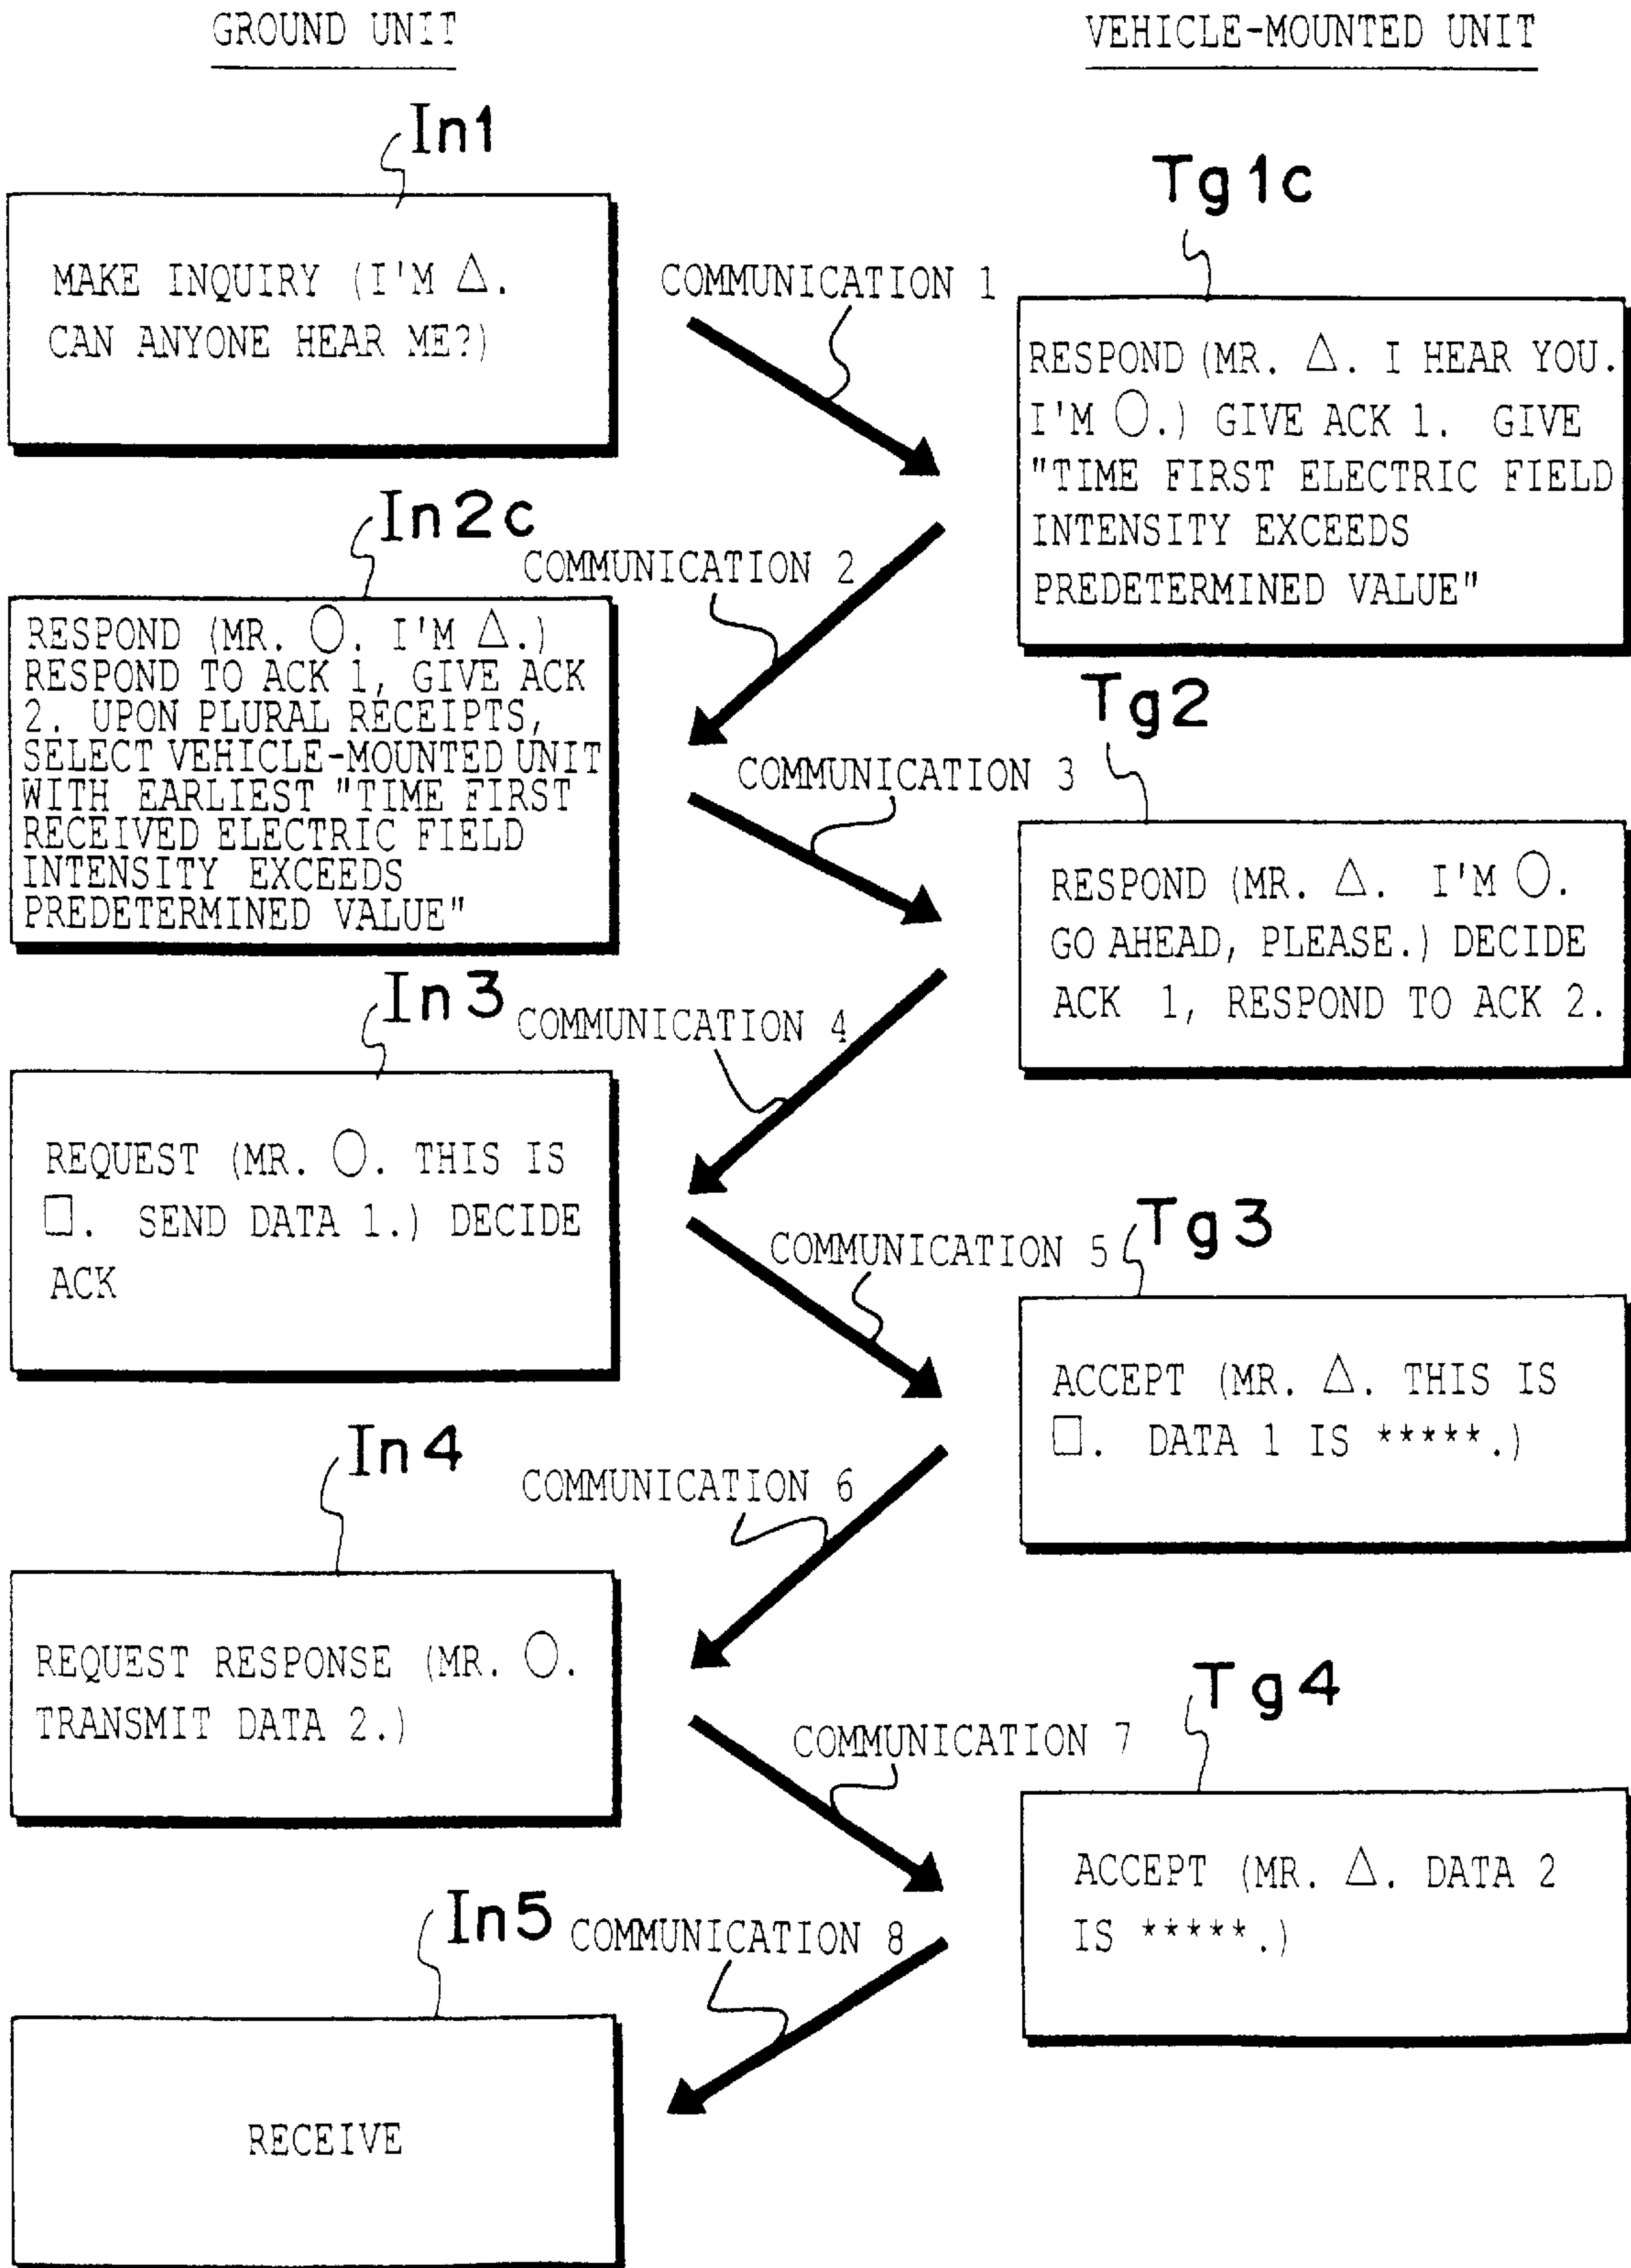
GROUND UNIT

VEHICLE-MOUNTED UNIT

In1

MAKE INQUIRY (I'M △. CAN ANYONE HEAR ME?)

COMMUNICATION 1

Tg1c

RESPOND (MR. △. I HEAR YOU. I'M ○.) GIVE ACK 1. GIVE "TIME FIRST ELECTRIC FIELD INTENSITY EXCEEDS PREDETERMINED VALUE"

In2c

COMMUNICATION 2

RESPOND (MR. ○. I'M △.) RESPOND TO ACK 1, GIVE ACK 2. UPON PLURAL RECEIPTS, SELECT VEHICLE-MOUNTED UNIT WITH EARLIEST "TIME FIRST RECEIVED ELECTRIC FIELD INTENSITY EXCEEDS PREDETERMINED VALUE"

Tg2

COMMUNICATION 3

RESPOND (MR. △. I'M ○. GO AHEAD, PLEASE.) DECIDE ACK 1, RESPOND TO ACK 2.

In3

COMMUNICATION 4

REQUEST (MR. ○. THIS IS □. SEND DATA 1.) DECIDE ACK

COMMUNICATION 5

Tg3

ACCEPT (MR. △. THIS IS □. DATA 1 IS *****.)

In4

COMMUNICATION 6

REQUEST RESPONSE (MR. ○. TRANSMIT DATA 2.)

Tg4

COMMUNICATION 7

ACCEPT (MR. △. DATA 2 IS *****.)

In5

COMMUNICATION 8

RECEIVE